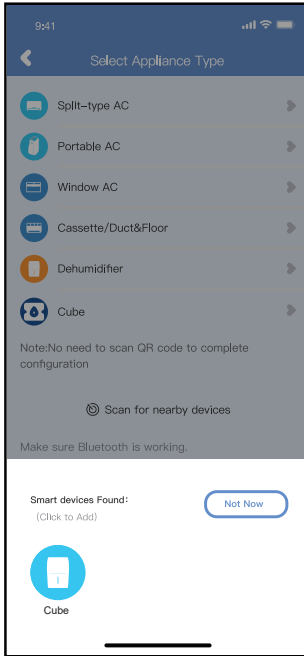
9:41

Select Appliance Type

Split-type AC

Portable AC

Window AC

Cassette/Duct&Floor

Dehumidifier

Cube

Note:No need to scan QR code to complete configuration

Scan for nearby devices

Make sure Bluetooth is working.

Smart devices Found:
(Click to Add)

Not Now

Cube